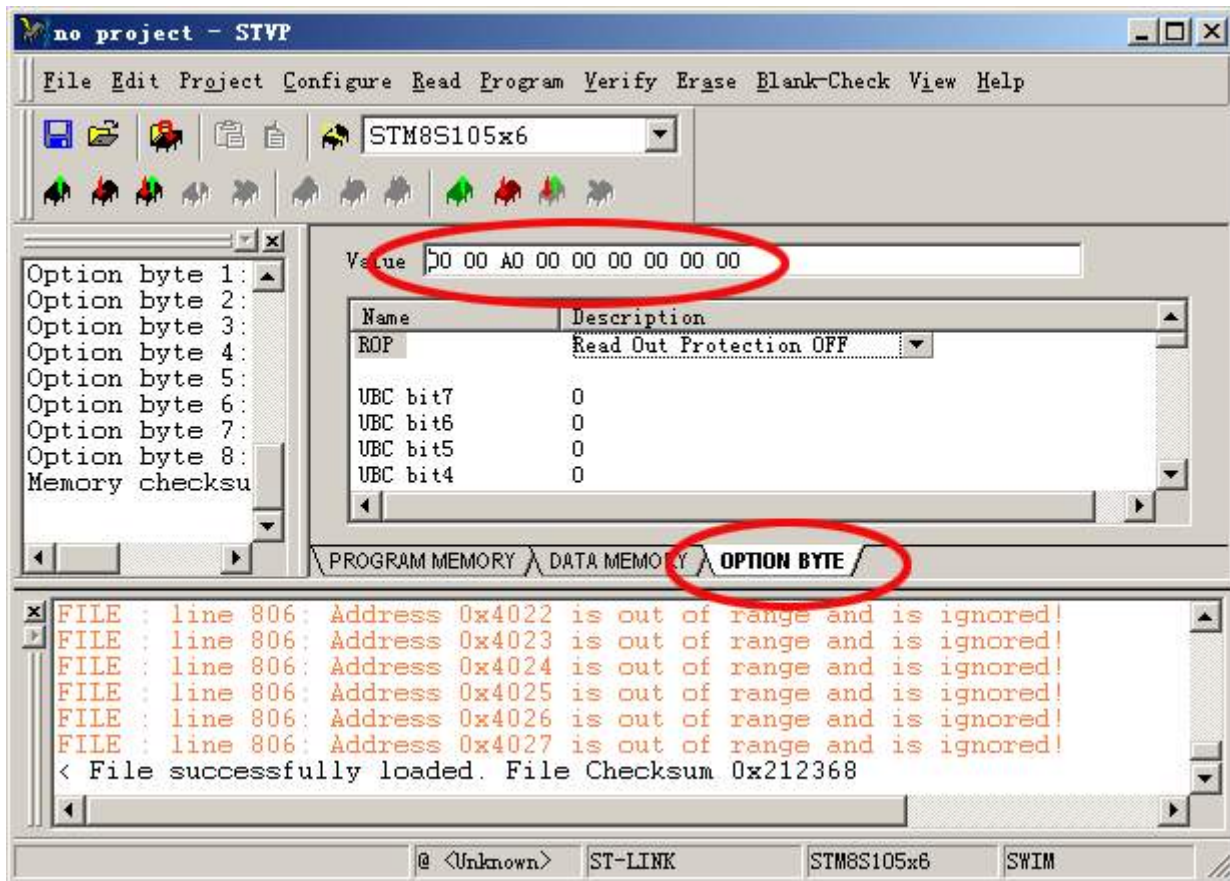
no project - STVP

File Edit Project Configure Read Program Verify Erase Blank-Check View Help

STM8S105x6

Option byte 1:
Option byte 2:
Option byte 3:
Option byte 4:
Option byte 5:
Option byte 6:
Option byte 7:
Option byte 8:
Memory checksu

Value 00 00 A0 00 00 00 00 00 00

| Name | Description |
|---|---|
| ROP | Read Out Protection OFF |
| UBC bit7 | 0 |
| UBC bit6 | 0 |
| UBC bit5 | 0 |
| UBC bit4 | 0 |

PROGRAM MEMORY DATA MEMORY OPTION BYTE

FILE : line 806: Address 0x4022 is out of range and is ignored!
FILE : line 806: Address 0x4023 is out of range and is ignored!
FILE : line 806: Address 0x4024 is out of range and is ignored!
FILE : line 806: Address 0x4025 is out of range and is ignored!
FILE : line 806: Address 0x4026 is out of range and is ignored!
FILE : line 806: Address 0x4027 is out of range and is ignored!
< File successfully loaded. File Checksum 0x212368

@ <Unknown> ST-LINK STM8S105x6 SWIM